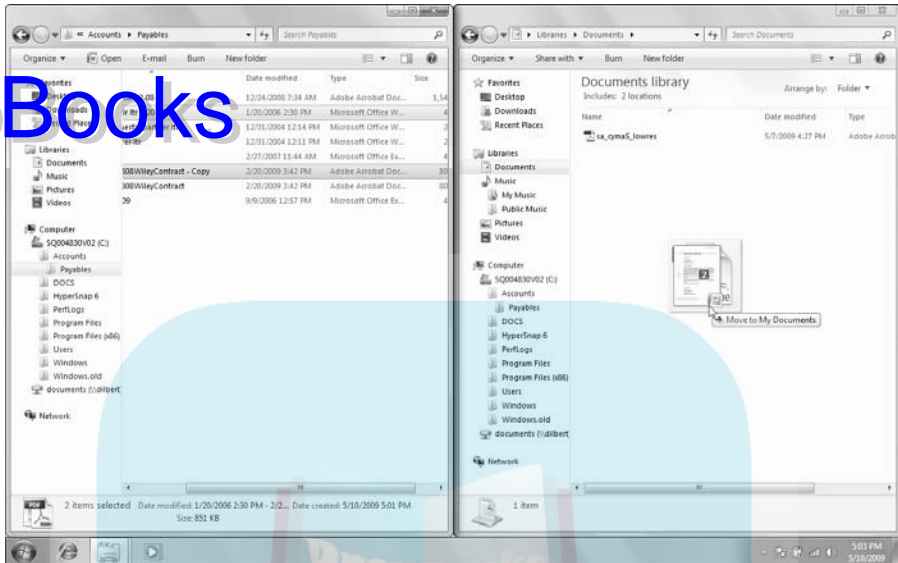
« Accounts ▸ Payables ▸

Search Payables

Organize ▾ Open E-mail Burn New folder

Books

Favorites

Libraries
Documents
Music
Pictures
Videos

Computer
SQ004830V02 (C:)
Accounts
Payables
DOCS
HyperSnap 6
PerfLogs
Program Files
Program Files (x86)
Users
Windows
Windows.old
documents (\\dilbert

Network

| Name | Date modified | Type | Size |
|---|---|---|---|
| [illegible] | 12/24/2008 7:34 AM | Adobe Acrobat Doc... | 1,54 |
| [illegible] | 1/20/2006 2:30 PM | Microsoft Office W... | |
| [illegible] | 12/31/2004 12:14 PM | Microsoft Office W... | |
| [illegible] | 12/31/2004 12:11 PM | Microsoft Office W... | |
| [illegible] | 2/27/2007 11:44 AM | Microsoft Office Ex... | |
| 308WileyContract - Copy | 2/20/2009 3:42 PM | Adobe Acrobat Doc... | 80 |
| 308WileyContract | 2/20/2009 3:42 PM | Adobe Acrobat Doc... | 80 |
| 29 | 9/9/2006 12:57 PM | Microsoft Office Ex... | |

2 items selected Date modified: 1/20/2006 2:30 PM - 2/2... Date created: 5/10/2009 5:01 PM
Size: 851 KB

▸ Libraries ▸ Documents ▸

Search Documents

Organize ▾ Share with ▾ Burn New folder

Favorites
Desktop
Downloads
Recent Places

Libraries
Documents
Music
My Music
Public Music
Pictures
Videos

Computer
SQ004830V02 (C:)
Accounts
Payables
DOCS
HyperSnap 6
PerfLogs
Program Files
Program Files (x86)
Users
Windows
Windows.old
documents (\\dilbert

Network

Documents library
Includes: 2 locations

Arrange by: Folder ▾

| Name | Date modified | Type |
|---|---|---|
| ta_cyma5_lowres | 5/7/2009 4:27 PM | Adobe Acrobat |

2

Move to My Documents

1 item

5:03 PM
5/10/2009